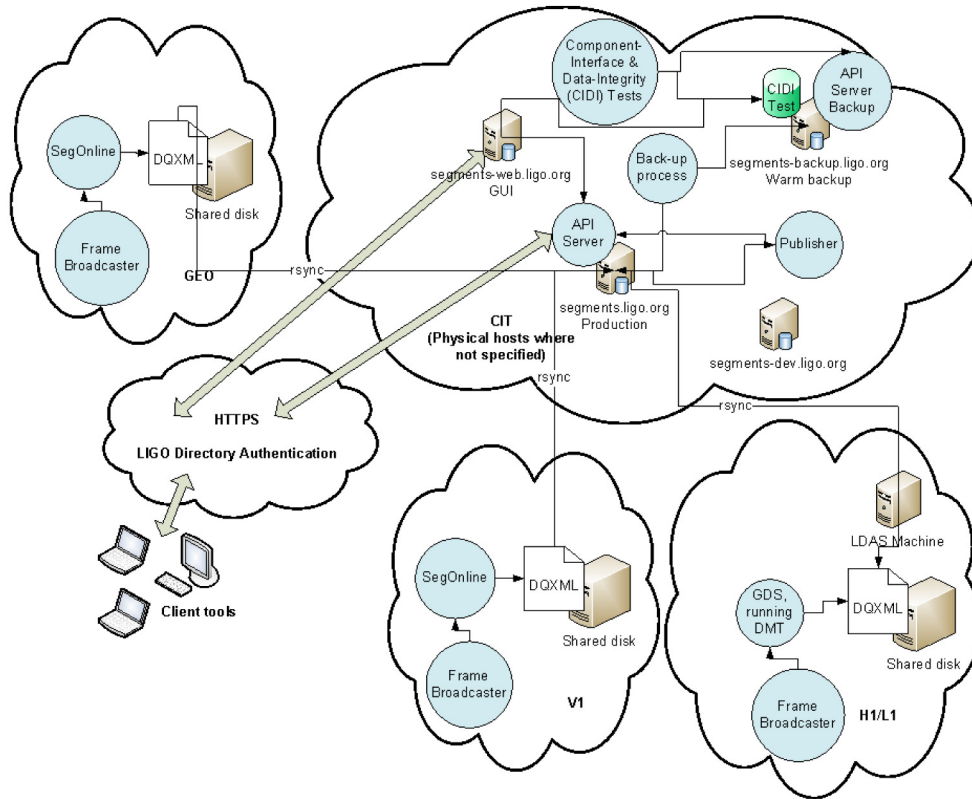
SegOnline

DQXML

Shared disk

Frame Broadcaster

GEO

rsync

Component-Interface & Data-Integrity (CIDI) Tests

CIDI Test

API Server Backup

segments-web.ligo.org GUI

Back-up process

segments-backup.ligo.org Warm backup

API Server

Publisher

segments.ligo.org Production

CIT (Physical hosts where not specified)

segments-dev.ligo.org

rsync

rsync

HTTPS

LIGO Directory Authentication

Client tools

SegOnline

DQXML

Shared disk

Frame Broadcaster

V1

LDAS Machine

GDS, running DMT

DQXML

Shared disk

Frame Broadcaster

H1/L1